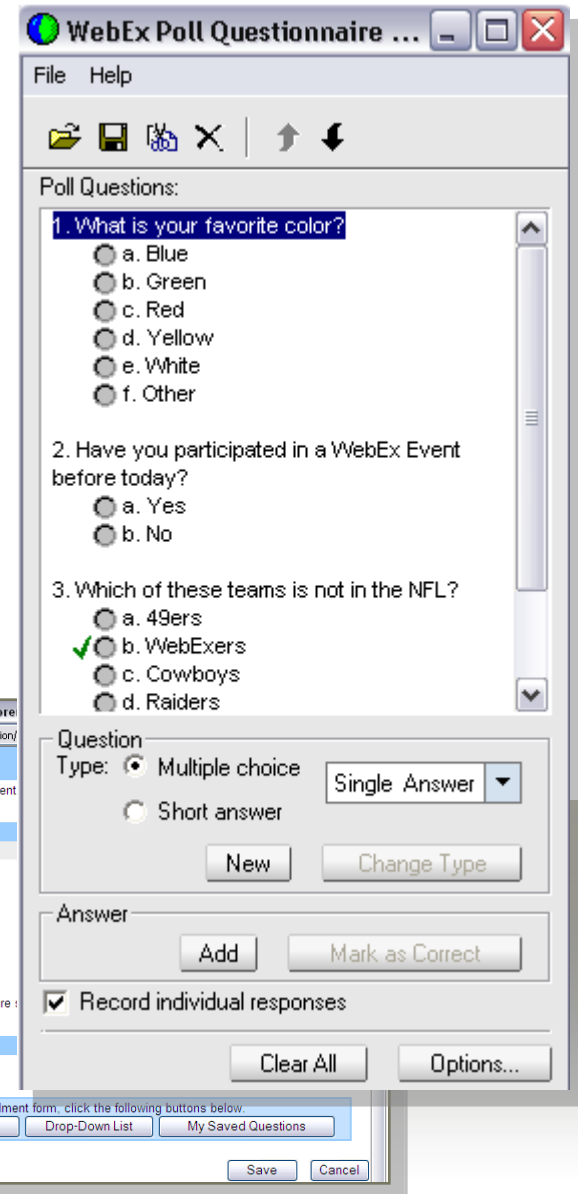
WebEx Poll Questionnaire ...

File Help

Poll Questions:

1. What is your favorite color?
a. Blue
b. Green
c. Red
d. Yellow
e. White
f. Other

2. Have you participated in a WebEx Event before today?
a. Yes
b. No

3. Which of these teams is not in the NFL?
a. 49ers
✓ b. WebExers
c. Cowboys
d. Raiders

Question
Type: Multiple choice
Short answer
Single Answer
New
Change Type

Answer
Add
Mark as Correct

Record individual responses

Clear All
Options...

ore
ion/
ent
re s
ment form, click the following buttons below.
Drop-Down List
My Saved Questions
Save
Cancel